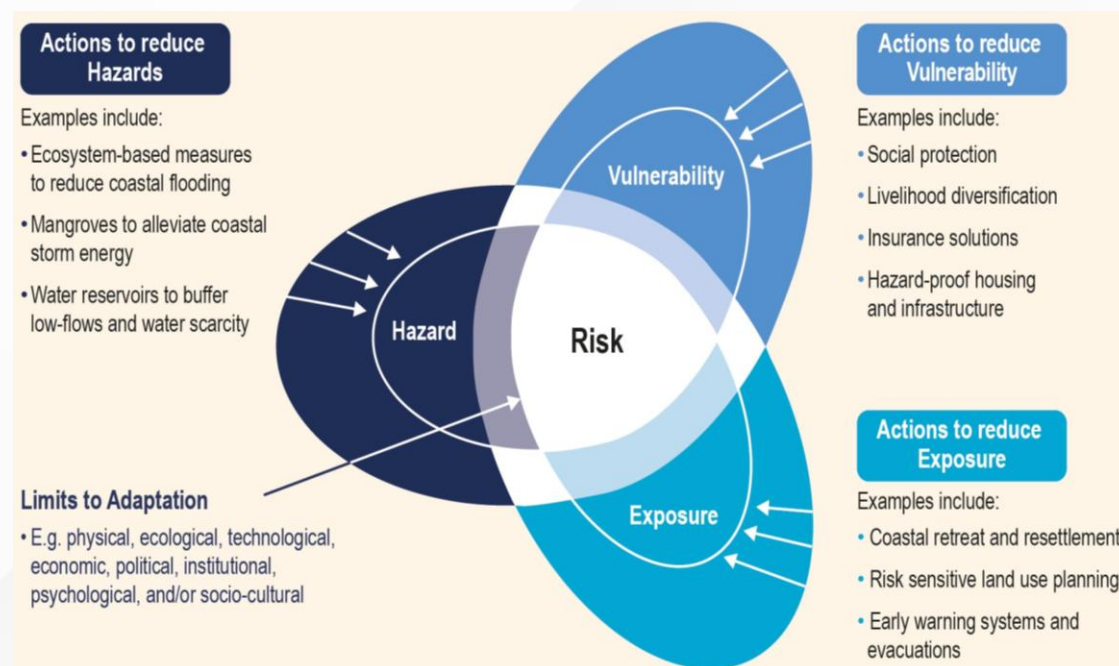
Actions to reduce Hazards

Examples include:

• Ecosystem-based measures to reduce coastal flooding

• Mangroves to alleviate coastal storm energy

• Water reservoirs to buffer low-flows and water scarcity

Vulnerability

Hazard

Risk

Exposure

Actions to reduce Vulnerability

Examples include:

• Social protection

• Livelihood diversification

• Insurance solutions

• Hazard-proof housing and infrastructure

Actions to reduce Exposure

Examples include:

• Coastal retreat and resettlement

• Risk sensitive land use planning

• Early warning systems and evacuations

Limits to Adaptation

• E.g. physical, ecological, technological, economic, political, institutional, psychological, and/or socio-cultural